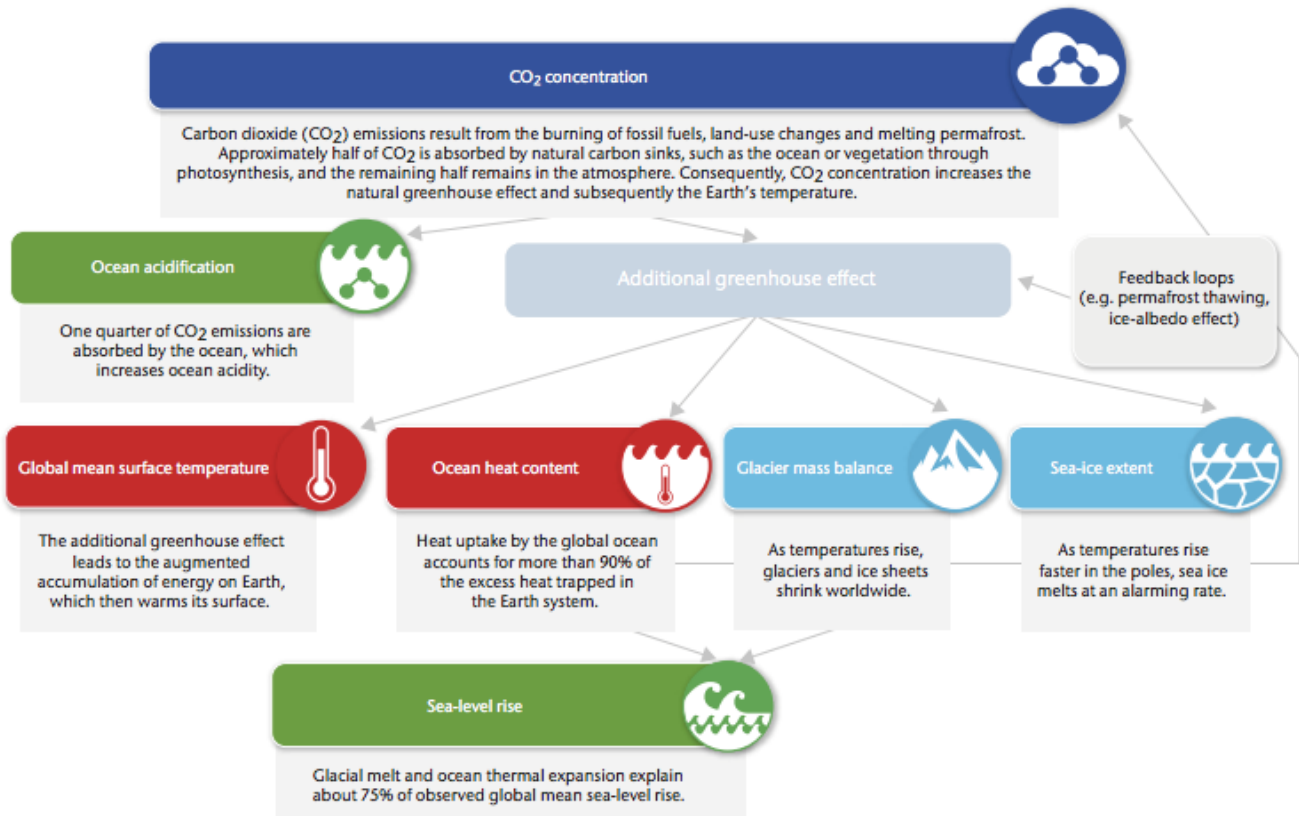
$CO_2$ concentration

Carbon dioxide ($CO_2$) emissions result from the burning of fossil fuels, land-use changes and melting permafrost. Approximately half of $CO_2$ is absorbed by natural carbon sinks, such as the ocean or vegetation through photosynthesis, and the remaining half remains in the atmosphere. Consequently, $CO_2$ concentration increases the natural greenhouse effect and subsequently the Earth's temperature.

Ocean acidification

One quarter of $CO_2$ emissions are absorbed by the ocean, which increases ocean acidity.

Additional greenhouse effect

Feedback loops (e.g. permafrost thawing, ice-albedo effect)

Global mean surface temperature

The additional greenhouse effect leads to the augmented accumulation of energy on Earth, which then warms its surface.

Ocean heat content

Heat uptake by the global ocean accounts for more than 90% of the excess heat trapped in the Earth system.

Glacier mass balance

As temperatures rise, glaciers and ice sheets shrink worldwide.

Sea-ice extent

As temperatures rise faster in the poles, sea ice melts at an alarming rate.

Sea-level rise

Glacial melt and ocean thermal expansion explain about 75% of observed global mean sea-level rise.